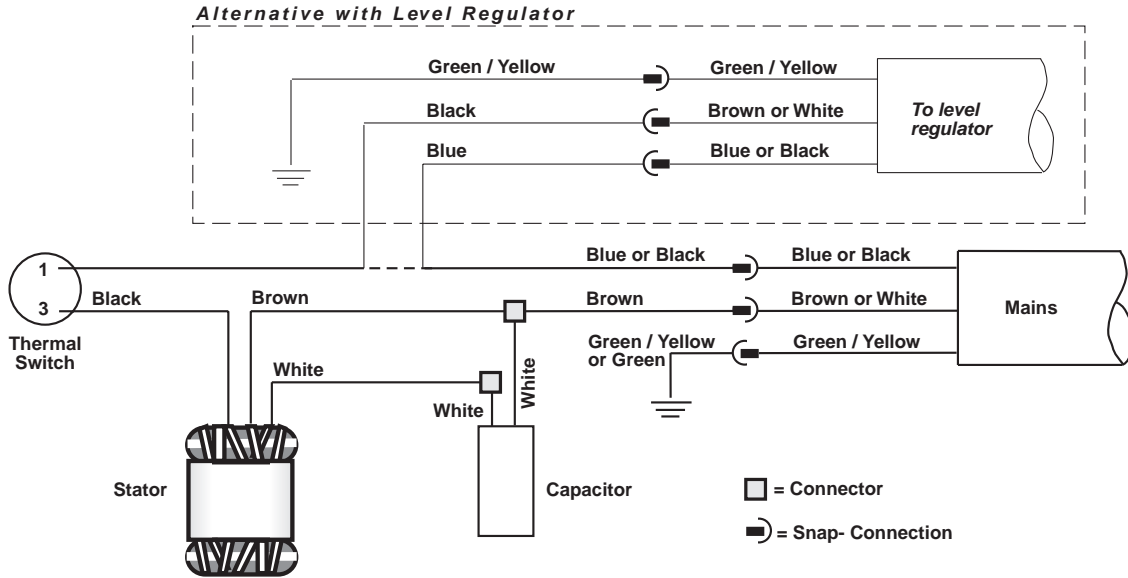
Alternative with Level Regulator

Green / Yellow
Green / Yellow
Black
Brown or White
To level regulator
Blue
Blue or Black

1
3
Black
Thermal Switch
Blue or Black
Blue or Black
Brown
Brown
Brown or White
Mains
Green / Yellow or Green
Green / Yellow
White
White
White
Stator
Capacitor
= Connector
= Snap- Connection